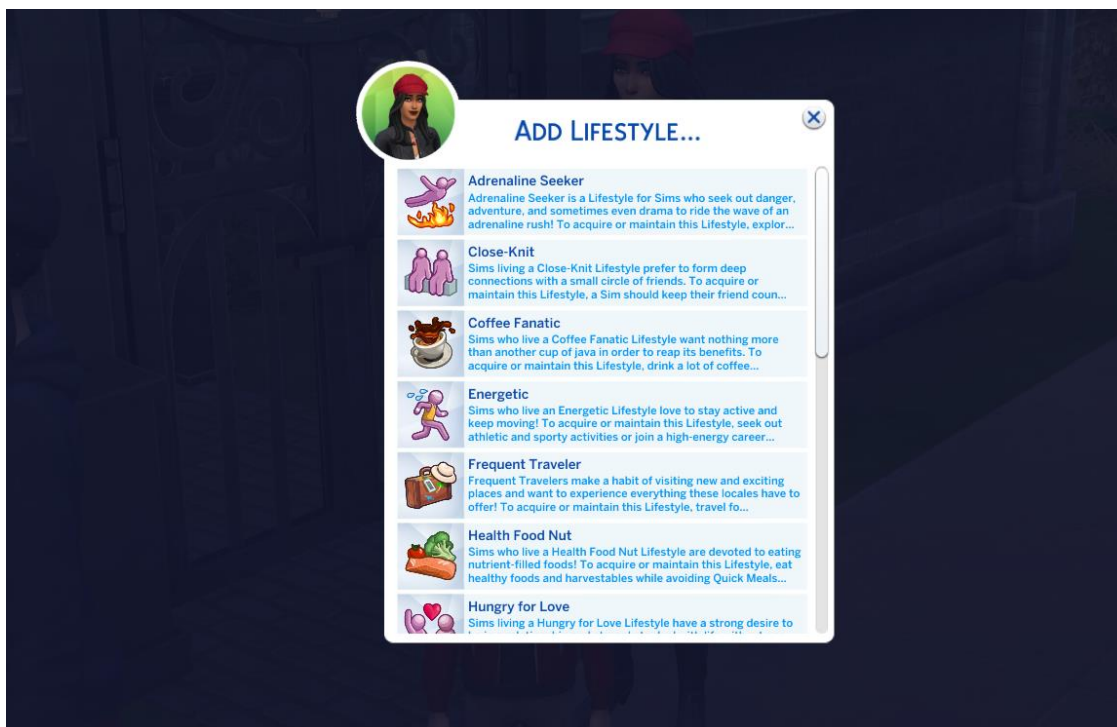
ADD LIFESTYLE...

Adrenaline Seeker
Adrenaline Seeker is a Lifestyle for Sims who seek out danger, adventure, and sometimes even drama to ride the wave of an adrenaline rush! To acquire or maintain this Lifestyle, explor...

Close-Knit
Sims living a Close-Knit Lifestyle prefer to form deep connections with a small circle of friends. To acquire or maintain this Lifestyle, a Sim should keep their friend coun...

Coffee Fanatic
Sims who live a Coffee Fanatic Lifestyle want nothing more than another cup of java in order to reap its benefits. To acquire or maintain this Lifestyle, drink a lot of coffee...

Energetic
Sims who live an Energetic Lifestyle love to stay active and keep moving! To acquire or maintain this Lifestyle, seek out athletic and sporty activities or join a high-energy career...

Frequent Traveler
Frequent Travelers make a habit of visiting new and exciting places and want to experience everything these locales have to offer! To acquire or maintain this Lifestyle, travel fo...

Health Food Nut
Sims who live a Health Food Nut Lifestyle are devoted to eating nutrient-filled foods! To acquire or maintain this Lifestyle, eat healthy foods and harvestables while avoiding Quick Meals...

Hungry for Love
Sims living a Hungry for Love Lifestyle have a strong desire to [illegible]